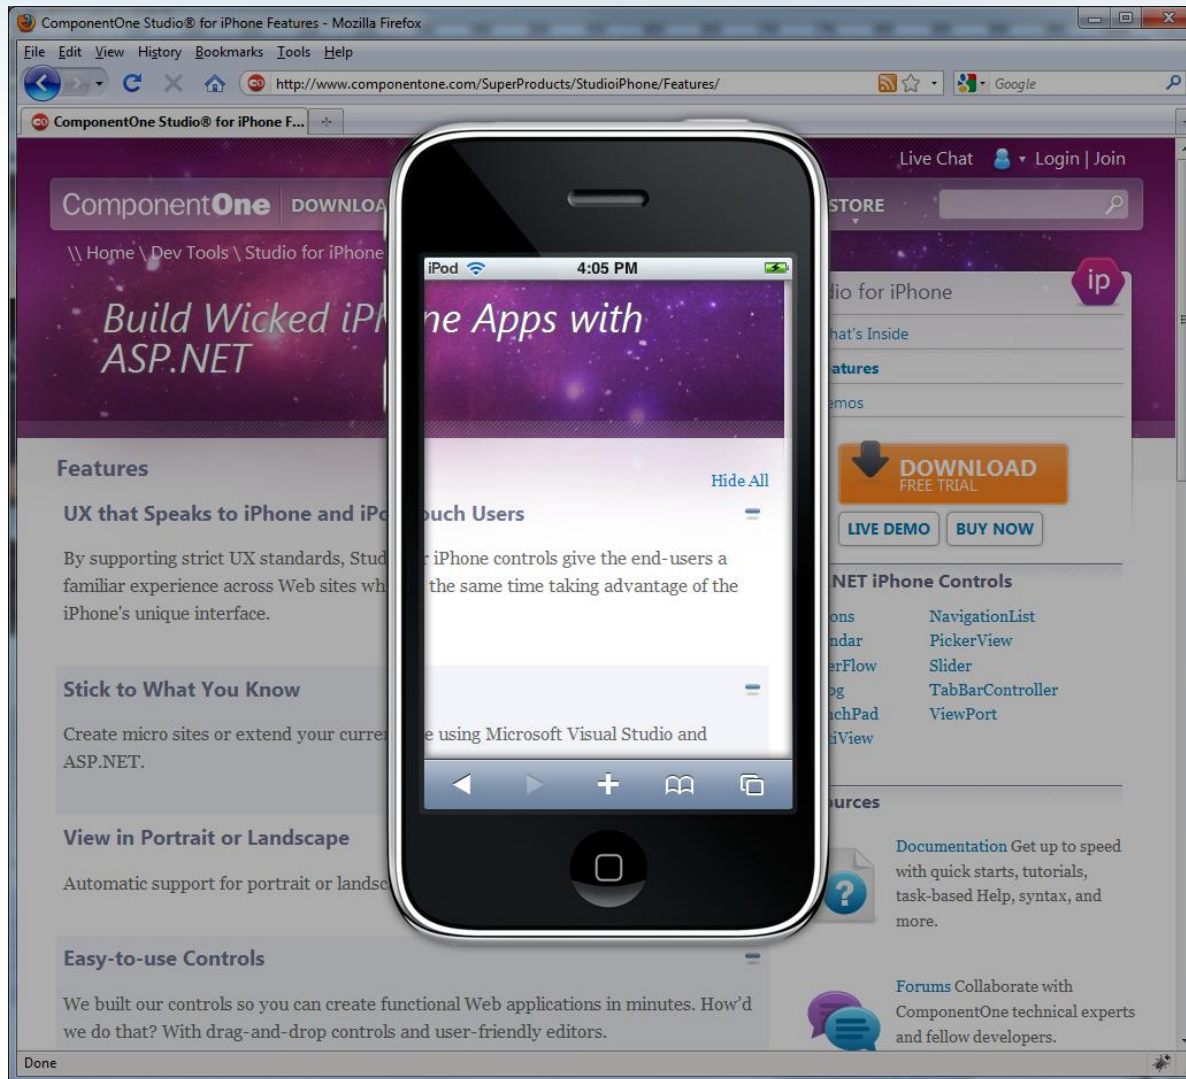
ComponentOne Studio® for iPhone Features - Mozilla Firefox

File Edit View History Bookmarks Tools Help

http://www.componentone.com/SuperProducts/StudioiPhone/Features/

Google

ComponentOne Studio® for iPhone F...

Live Chat Login | Join

ComponentOne DOWNLOA

STORE

\\ Home \ Dev Tools \ Studio for iPhone

Build Wicked iPh

ASP.NET

iPod 4:05 PM

ne Apps with

lio for iPhone

ip

hat's Inside

atures

mos

DOWNLOAD
FREE TRIAL

LIVE DEMO BUY NOW

Features

Hide All

UX that Speaks to iPhone and iPo

uch Users

By supporting strict UX standards, Stud

r iPhone controls give the end-users a familiar experience across Web sites wh

the same time taking advantage of the iPhone's unique interface.

NET iPhone Controls

ons
ndar
erFlow
og
chPad
iView

NavigationList
PickerView
Slider
TabBarController
ViewPort

Stick to What You Know

Create micro sites or extend your curre

e using Microsoft Visual Studio and ASP.NET.

urces

View in Portrait or Landscape

Automatic support for portrait or landsc

Documentation Get up to speed with quick starts, tutorials, task-based Help, syntax, and more.

Easy-to-use Controls

We built our controls so you can create functional Web applications in minutes. How'd we do that? With drag-and-drop controls and user-friendly editors.

Forums Collaborate with ComponentOne technical experts and fellow developers.

Done